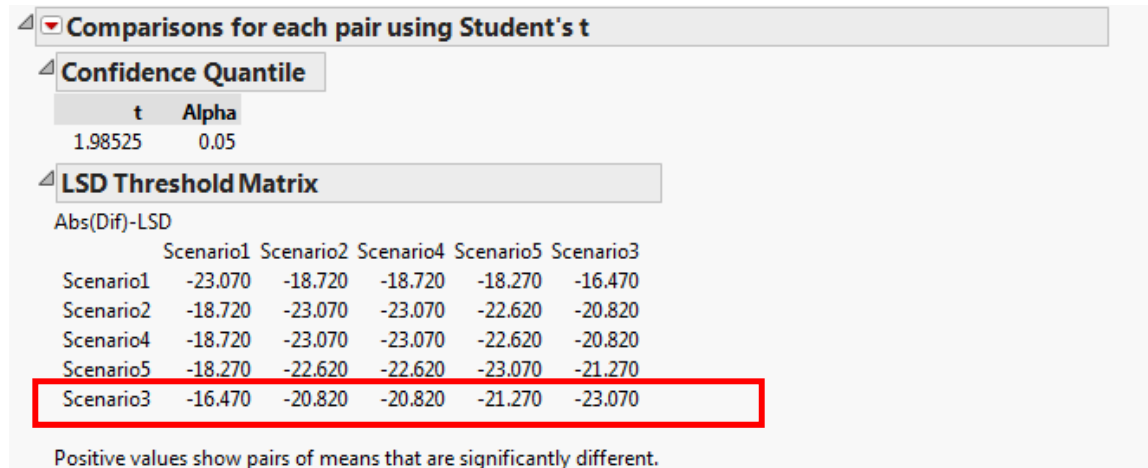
Comparisons for each pair using Student's t

Confidence Quantile

| t | Alpha |
|---|---|
| 1.98525 | 0.05 |

LSD Threshold Matrix

Abs(Dif)-LSD

| | Scenario1 | Scenario2 | Scenario4 | Scenario5 | Scenario3 |
|---|---|---|---|---|---|
| Scenario1 | -23.070 | -18.720 | -18.720 | -18.270 | -16.470 |
| Scenario2 | -18.720 | -23.070 | -23.070 | -22.620 | -20.820 |
| Scenario4 | -18.720 | -23.070 | -23.070 | -22.620 | -20.820 |
| Scenario5 | -18.270 | -22.620 | -22.620 | -23.070 | -21.270 |
| Scenario3 | -16.470 | -20.820 | -20.820 | -21.270 | -23.070 |

Positive values show pairs of means that are significantly different.